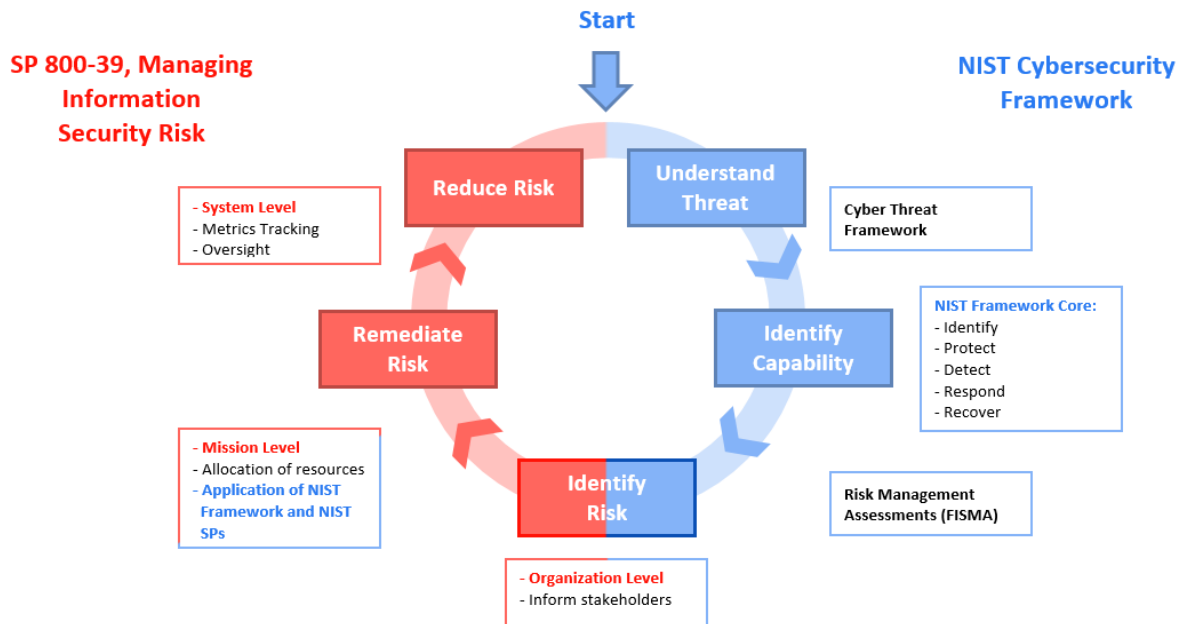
Start

SP 800-39, Managing Information Security Risk

NIST Cybersecurity Framework

Reduce Risk

Understand Threat

- System Level
- Metrics Tracking
- Oversight

Cyber Threat Framework

Remediate Risk

Identify Capability

NIST Framework Core:
- Identify
- Protect
- Detect
- Respond
- Recover

- Mission Level
- Allocation of resources
- Application of NIST Framework and NIST SPs

Identify Risk

Risk Management Assessments (FISMA)

- Organization Level
- Inform stakeholders